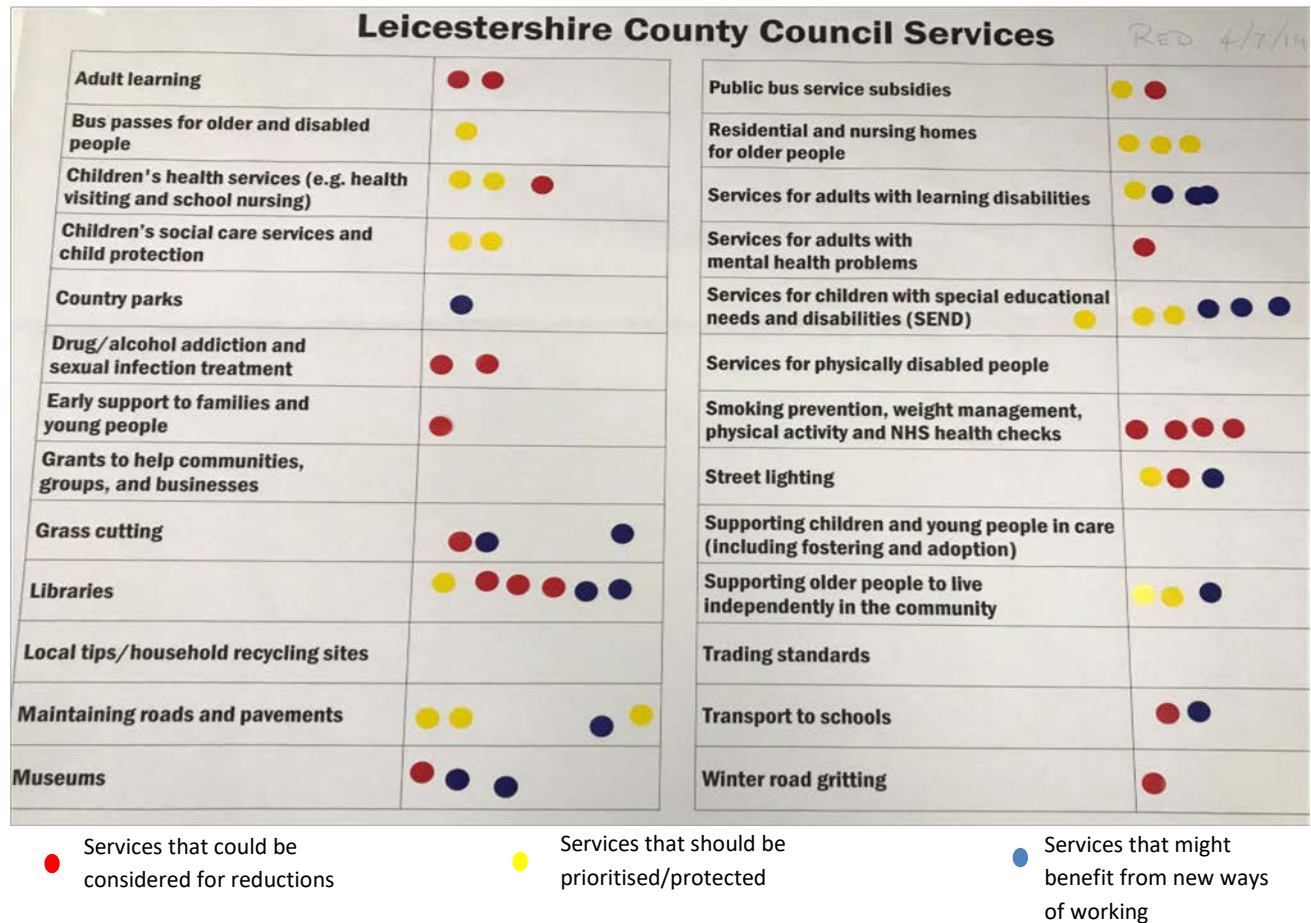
Leicestershire County Council Services

RED 4/7/19

| Adult learning | |
|---|---|
| Bus passes for older and disabled people | |
| Children's health services (e.g. health visiting and school nursing) | |
| Children's social care services and child protection | |
| Country parks | |
| Drug/alcohol addiction and sexual infection treatment | |
| Early support to families and young people | |
| Grants to help communities, groups, and businesses | |
| Grass cutting | |
| Libraries | |
| Local tips/household recycling sites | |
| Maintaining roads and pavements | |
| Museums | |

| Public bus service subsidies | |
|---|---|
| Residential and nursing homes for older people | |
| Services for adults with learning disabilities | |
| Services for adults with mental health problems | |
| Services for children with special educational needs and disabilities (SEND) | |
| Services for physically disabled people | |
| Smoking prevention, weight management, physical activity and NHS health checks | |
| Street lighting | |
| Supporting children and young people in care (including fostering and adoption) | |
| Supporting older people to live independently in the community | |
| Trading standards | |
| Transport to schools | |
| Winter road gritting | |

Services that could be considered for reductions

Services that should be prioritised/protected

Services that might benefit from new ways of working